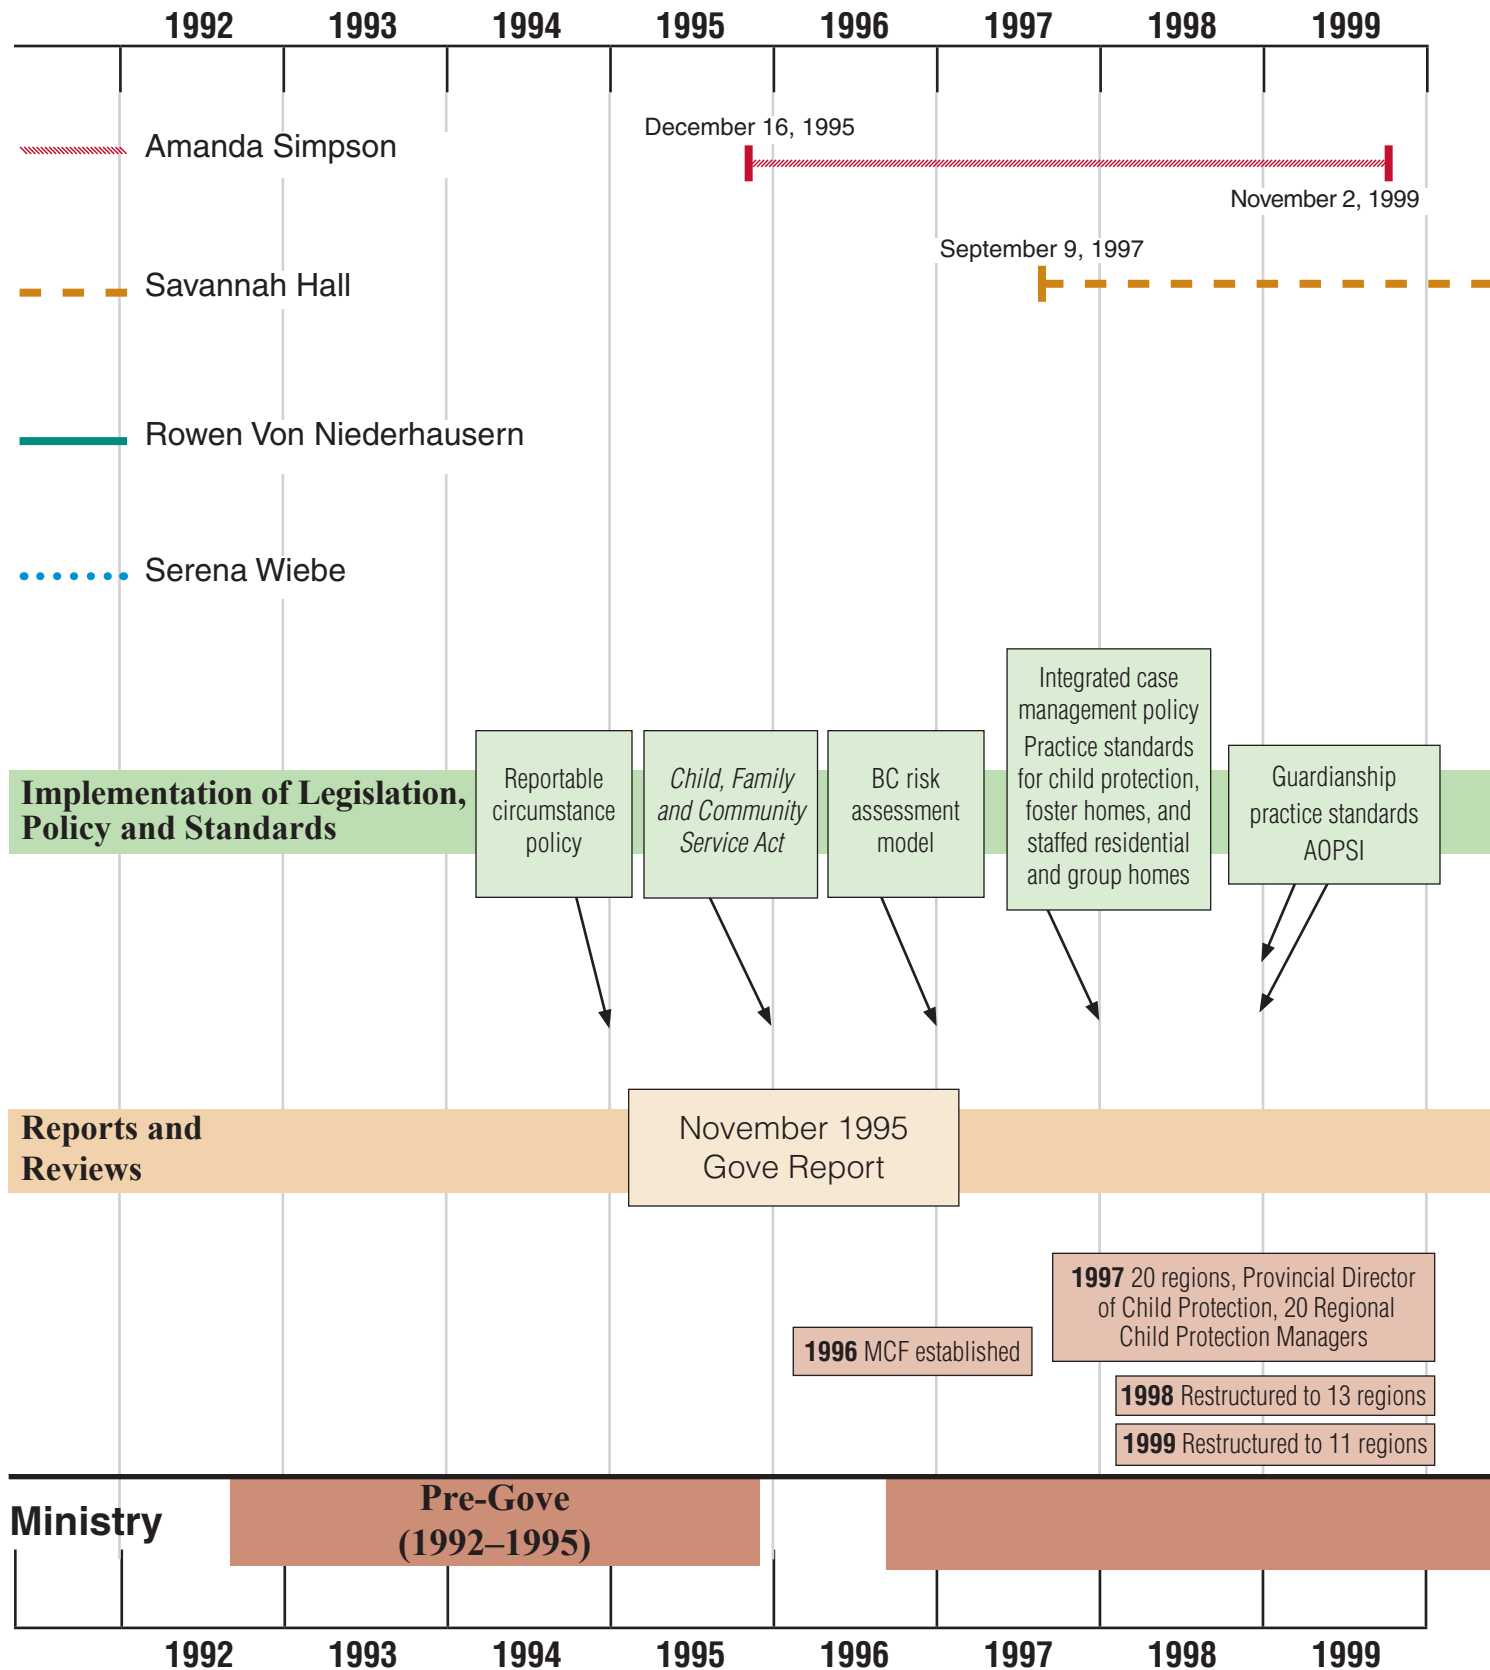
1992 1993 1994 1995 1996 1997 1998 1999

Amanda Simpson

December 16, 1995

November 2, 1999

Savannah Hall

September 9, 1997

Rowen Von Niederhausern

Serena Wiebe

Implementation of Legislation, Policy and Standards

Reportable circumstance policy

*Child, Family and Community Service Act*

BC risk assessment model

Integrated case management policy
Practice standards for child protection, foster homes, and staffed residential and group homes

Guardianship practice standards AOPSI

Reports and Reviews

November 1995 Gove Report

**1997** 20 regions, Provincial Director of Child Protection, 20 Regional Child Protection Managers

**1996** MCF established

**1998** Restructured to 13 regions

**1999** Restructured to 11 regions

Ministry

Pre-Gove (1992–1995)

1992 1993 1994 1995 1996 1997 1998 1999